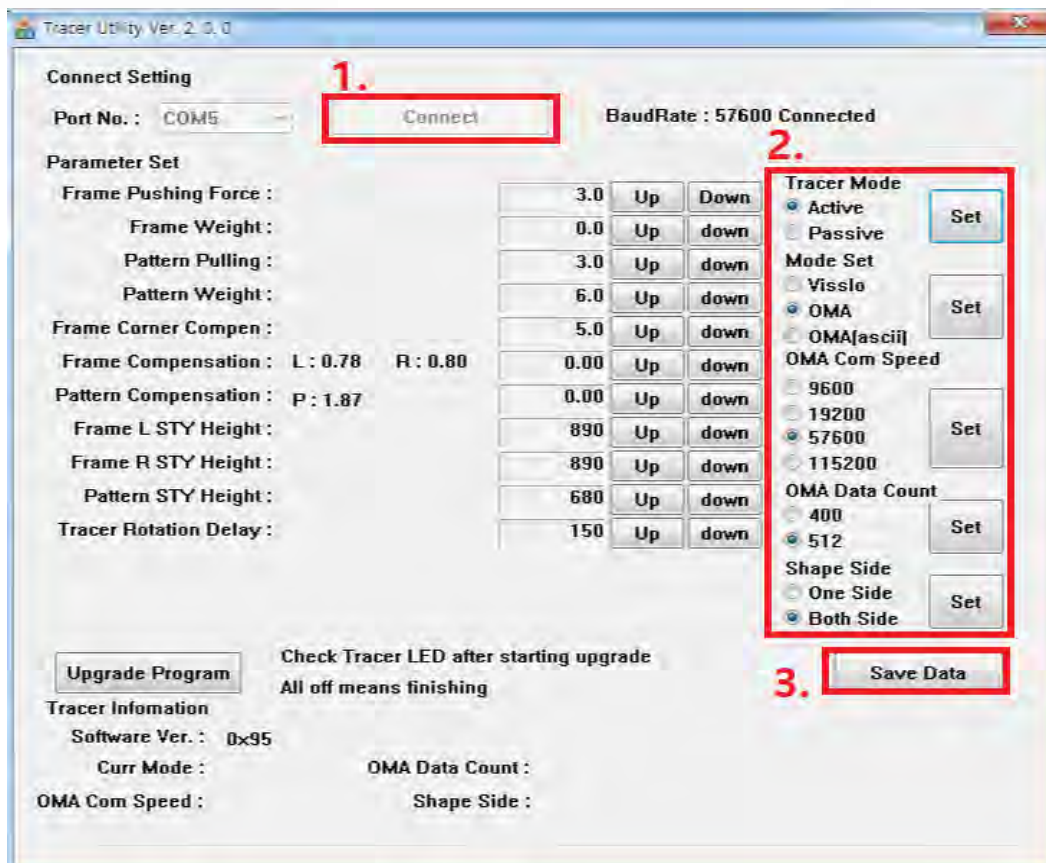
Tracer Utility Ver. 2. 0. 0

Connect Setting

1.

Port No. : COM5

Connect

BaudRate : 57600 Connected

2.

Parameter Set

| | | | | |
|---|---|---|---|---|
| Frame Pushing Force : | | 3.0 | Up | Down |
| Frame Weight : | | 0.0 | Up | down |
| Pattern Pulling : | | 3.0 | Up | down |
| Pattern Weight : | | 6.0 | Up | down |
| Frame Corner Compen : | | 5.0 | Up | down |
| Frame Compensation : | L : 0.78 R : 0.80 | 0.00 | Up | down |
| Pattern Compensation : | P : 1.87 | 0.00 | Up | down |
| Frame L STY Height : | | 890 | Up | down |
| Frame R STY Height : | | 890 | Up | down |
| Pattern STY Height : | | 680 | Up | down |
| Tracer Rotation Delay : | | 150 | Up | down |

Tracer Mode
Active
Passive
Set

Mode Set
Visslo
OMA
OMA[ascii]
Set

OMA Com Speed
9600
19200
57600
115200
Set

OMA Data Count
400
512
Set

Shape Side
One Side
Both Side
Set

Upgrade Program

Check Tracer LED after starting upgrade
All off means finishing

3. Save Data

Tracer Infomation
Software Ver. : 0x95
Curr Mode :
OMA Data Count :
OMA Com Speed :
Shape Side :